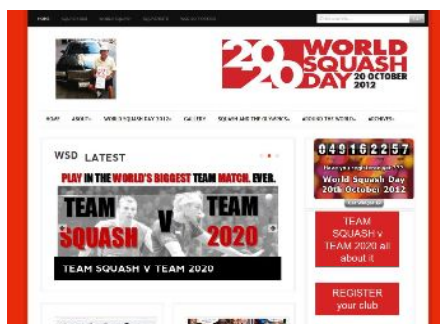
HOME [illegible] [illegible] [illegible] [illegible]

2020 WORLD SQUASH DAY 20 OCTOBER 2012

HOME ABOUT WORLD SQUASH DAY 2012 GALLERY SQUASH AND THE OLYMPICS AROUND THE WORLD ARCHIVES

WSD LATEST

PLAY IN THE WORLD'S BIGGEST TEAM MATCH. EVER.

TEAM SQUASH V TEAM 2020

TEAM SQUASH V TEAM 2020

049162257

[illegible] World Squash Day 20th October 2012

TEAM SQUASH v TEAM 2020 all about it

REGISTER your club